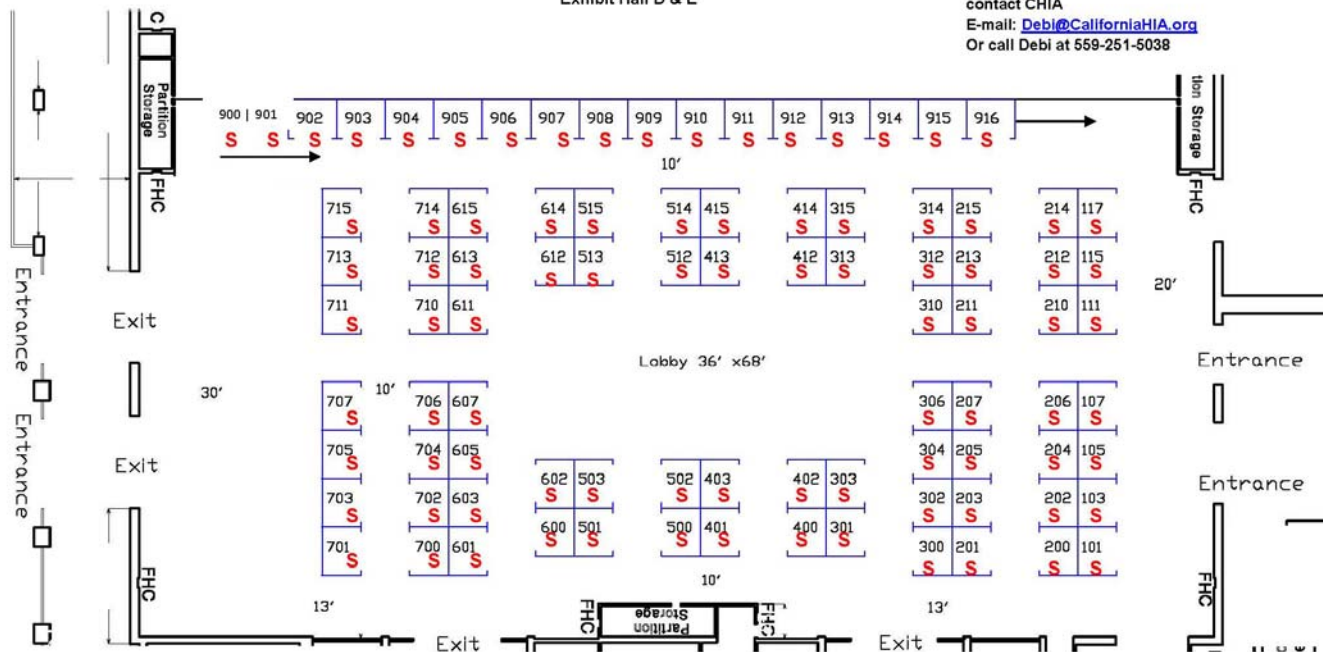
Exhibit Hall D & E

contact CHIA
E-mail: Debi@CaliforniaHIA.org
Or call Debi at 559-251-5038

C
Partition Storage
FHC
tion Storage
FHC

900 | 901 902 903 904 905 906 907 908 909 910 911 912 913 914 915 916
S S S S S S S S S S S S S S S S

10'

715 S 714 S 615 S 614 S 515 S 514 S 415 S 414 S 315 S 314 S 215 S 214 S 117 S
713 S 712 S 613 S 612 S 513 S 512 S 413 S 412 S 313 S 312 S 213 S 212 S 115 S
711 S 710 S 611 S 310 S 211 S 210 S 111 S

20'

Entrance
Exit
Entrance
Entrance

Lobby 36' x68'

Entrance

30'
10'

707 S 706 S 607 S 306 S 207 S 206 S 107 S
705 S 704 S 605 S 304 S 205 S 204 S 105 S
Exit
Entrance
703 S 702 S 603 S 602 S 503 S 502 S 403 S 402 S 303 S 302 S 203 S 202 S 103 S
701 S 700 S 601 S 600 S 501 S 500 S 401 S 400 S 301 S 300 S 201 S 200 S 101 S

10'

FHC
13'
FHC
Partition Storage
FHC
13'
FHC

Exit
Exit